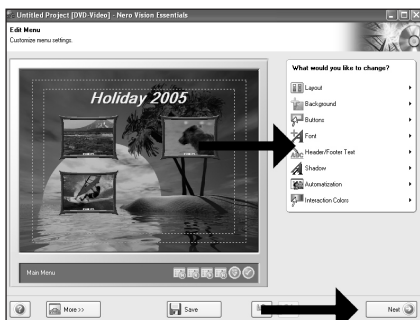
Untitled Project [DVD-Video] - Nero Vision Essentials

Edit Menu
Customize menu settings.

Holiday 2005

What would you like to change?
Layout
Background
Buttons
Font
Header/Footer Text
Shadow
Automatization
Interaction Colors

Main Menu

More >>
Save
Next